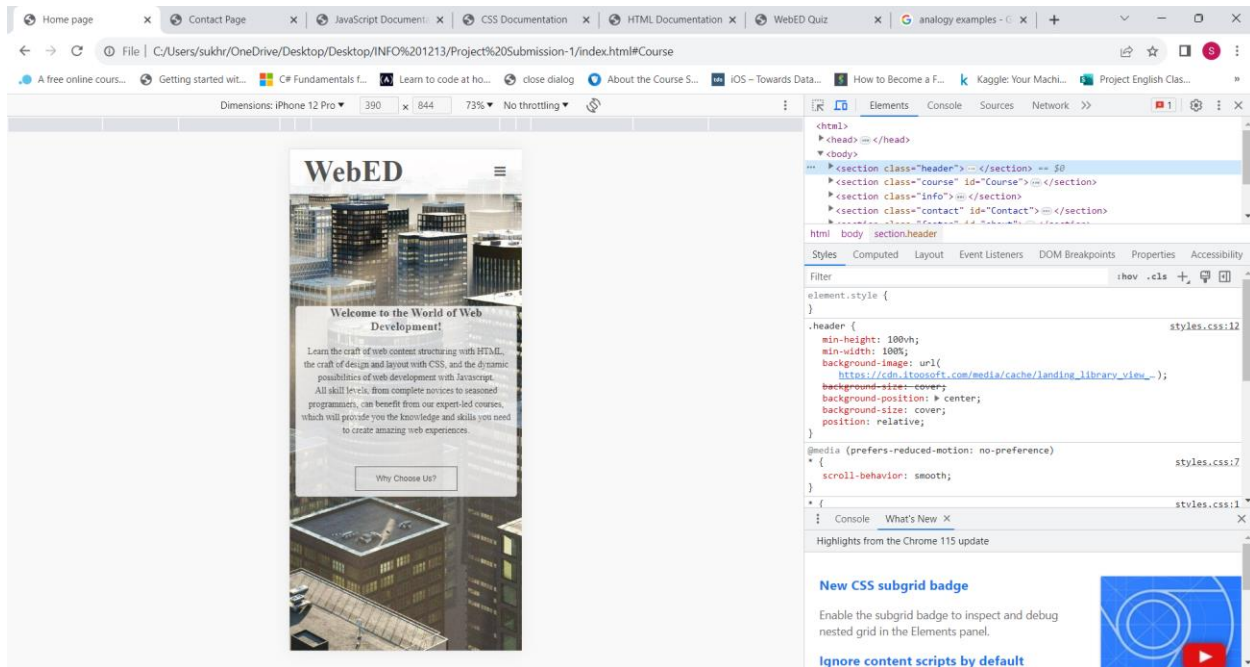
Home page × Contact Page × JavaScript Document × CSS Documentation × HTML Documentation × WebED Quiz × analogy examples - G × +

File | C:/Users/sukhr/OneDrive/Desktop/Desktop/INFO%201213/Project%20Submission-1/index.html#Course

A free online cours... Getting started wit... C# Fundamentals f... Learn to code at ho... close dialog About the Course S... iOS – Towards Data... How to Become a F... Kaggle: Your Machi... Project English Clas... »

Dimensions: iPhone 12 Pro ▾ 390 x 844 73% ▾ No throttling ▾

WebED

Welcome to the World of Web Development!

Learn the craft of web content structuring with HTML, the craft of design and layout with CSS, and the dynamic possibilities of web development with Javascript. All skill levels, from complete novices to seasoned programmers, can benefit from our expert-led courses, which will provide you the knowledge and skills you need to create amazing web experiences.

Why Choose Us?

Elements Console Sources Network >> 1

<html>
<head> … </head>
<body>
<section class="header"> … </section> == $0
<section class="course" id="Course"> … </section>
<section class="info"> … </section>
<section class="contact" id="Contact"> … </section>

html body section.header

Styles Computed Layout Event Listeners DOM Breakpoints Properties Accessibility

Filter :hov .cls

element.style {
}
.header { styles.css:12
min-height: 100vh;
min-width: 100%;
background-image: url(
https://cdn.itoosoft.com/media/cache/landing_library_view_…);
background-size: cover;
background-position: ▶ center;
background-size: cover;
position: relative;
}
@media (prefers-reduced-motion: no-preference)
* { styles.css:7
scroll-behavior: smooth;
}
* { styles.css:1

Console What's New ×

Highlights from the Chrome 115 update

New CSS subgrid badge

Enable the subgrid badge to inspect and debug nested grid in the Elements panel.

Ignore content scripts by default